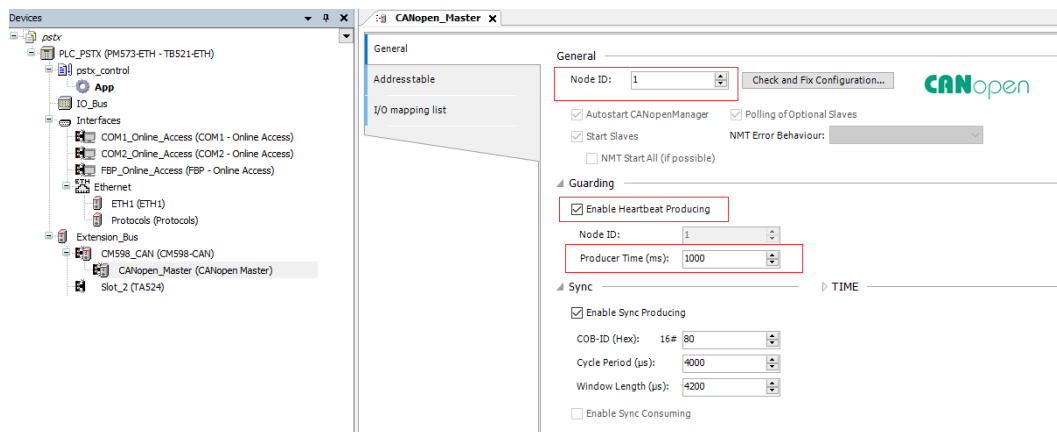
Devices

pstx
PLC_PSTX (PM573-ETH - TB521-ETH)
pstx_control
App
IO_Bus
Interfaces
COM1_Online_Access (COM1 - Online Access)
COM2_Online_Access (COM2 - Online Access)
FBP_Online_Access (FBP - Online Access)
ETH Ethernet
ETH1 (ETH1)
Protocols (Protocols)
Extension_Bus
CM598_CAN (CM598-CAN)
CANopen_Master (CANopen Master)
Slot_2 (TA524)

CANopen_Master

General
Addresstable
I/O mapping list

General
Node ID: 1
Check and Fix Configuration...
CANopen
Autostart CANopenManager
Polling of Optional Slaves
Start Slaves
NMT Error Behaviour:
NMT Start All (if possible)

Guarding
Enable Heartbeat Producing
Node ID: 1
Producer Time (ms): 1000

Sync
TIME
Enable Sync Producing
COB-ID (Hex): 16# 80
Cycle Period (µs): 4000
Window Length (µs): 4200
Enable Sync Consuming